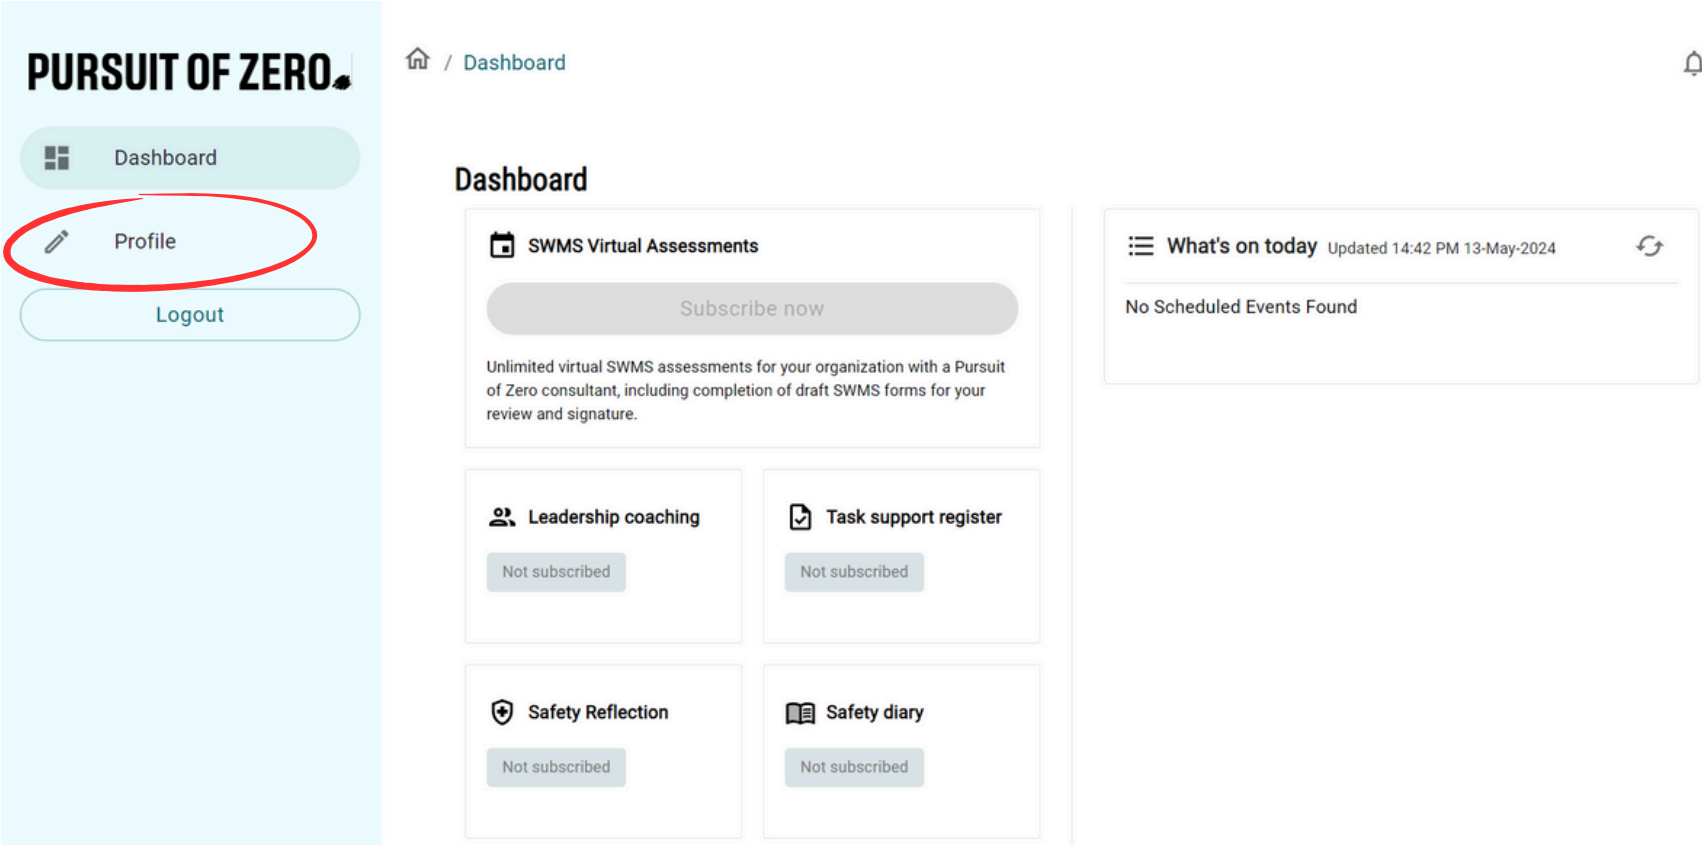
PURSUIT OF ZERO

Dashboard

Profile

Logout

/ Dashboard

Dashboard

SWMS Virtual Assessments

Subscribe now

Unlimited virtual SWMS assessments for your organization with a Pursuit of Zero consultant, including completion of draft SWMS forms for your review and signature.

Leadership coaching

Not subscribed

Task support register

Not subscribed

Safety Reflection

Not subscribed

Safety diary

Not subscribed

What's on today Updated 14:42 PM 13-May-2024

No Scheduled Events Found